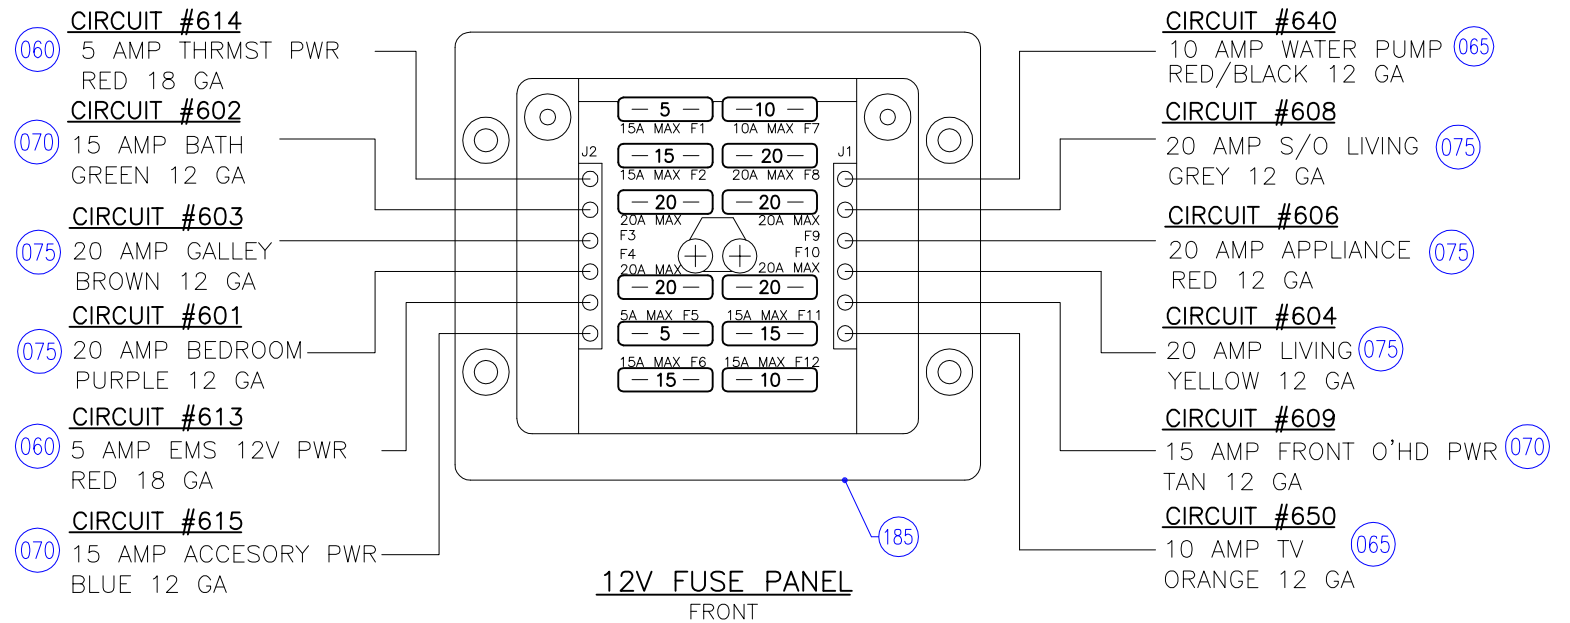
CIRCUIT #614
060 5 AMP THRMST PWR
RED 18 GA

CIRCUIT #602
070 15 AMP BATH
GREEN 12 GA

CIRCUIT #603
075 20 AMP GALLEY
BROWN 12 GA

CIRCUIT #601
075 20 AMP BEDROOM
PURPLE 12 GA

CIRCUIT #613
060 5 AMP EMS 12V PWR
RED 18 GA

CIRCUIT #615
070 15 AMP ACCESORY PWR
BLUE 12 GA

J2
J1

5
15A MAX F1
10
10A MAX F7
15
15A MAX F2
20
20A MAX F8
20
20A MAX
F3
20
20A MAX
F9
F4
20A MAX
F10
20A MAX
20
20
5A MAX F5
5
15A MAX F11
15
15A MAX F6
15
15A MAX F12
10

185

12V FUSE PANEL
FRONT

CIRCUIT #640
10 AMP WATER PUMP 065
RED/BLACK 12 GA

CIRCUIT #608
20 AMP S/O LIVING 075
GREY 12 GA

CIRCUIT #606
20 AMP APPLIANCE 075
RED 12 GA

CIRCUIT #604
20 AMP LIVING 075
YELLOW 12 GA

CIRCUIT #609
15 AMP FRONT O'HD PWR 070
TAN 12 GA

CIRCUIT #650
10 AMP TV 065
ORANGE 12 GA